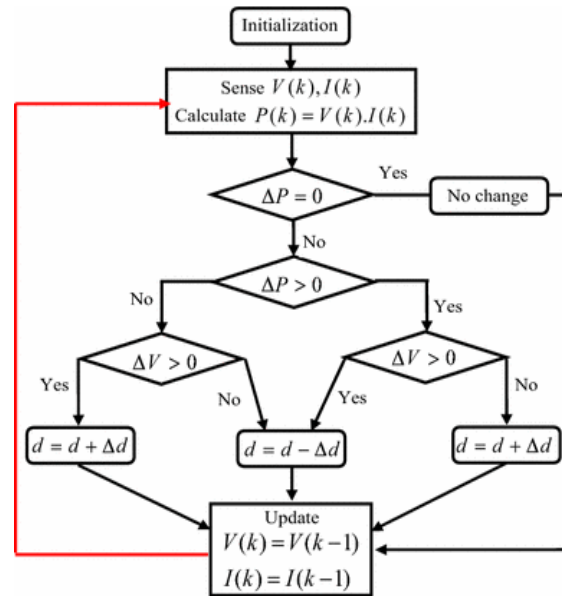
Initialization

Sense $V(k), I(k)$
Calculate $P(k) = V(k).I(k)$

$\Delta P = 0$

Yes

No change

No

$\Delta P > 0$

No

Yes

$\Delta V > 0$

$\Delta V > 0$

Yes

No

Yes

No

$d = d + \Delta d$

$d = d - \Delta d$

$d = d + \Delta d$

Update
$V(k) = V(k-1)$
$I(k) = I(k-1)$